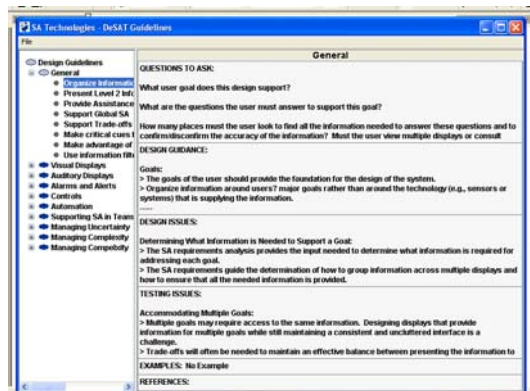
SA Technologies - DeSAT Guidelines

File

Design Guidelines
General
Organize Informatic
Present Level 2 Info
Provide Assistance
Support Global SA
Support Trade-offs
Make critical cues t
Make advantage of
Use information filt
Visual Displays
Auditory Displays
Alarms and Alerts
Controls
Automation
Supporting SA in Teams
Managing Uncertainty
Managing Complexity
Managing Competvity

General

QUESTIONS TO ASK:

What user goal does this design support?

What are the questions the user must answer to support this goal?

How many places must the user look to find all the information needed to answer these questions and to confirm/disconfirm the accuracy of the information? Must the user view multiple displays or consult

DESIGN GUIDANCE:

Goals:
> The goals of the user should provide the foundation for the design of the system.
> Organize information around users? major goals rather than around the technology (e.g., sensors or systems) that is supplying the information.

DESIGN ISSUES:

Determining What Information is Needed to Support a Goal:
> The SA requirements analysis provides the input needed to determine what information is required for addressing each goal.
> The SA requirements guide the determination of how to group information across multiple displays and how to ensure that all the needed information is provided.

TESTING ISSUES:

Accommodating Multiple Goals:
> Multiple goals may require access to the same information. Designing displays that provide information for multiple goals while still maintaining a consistent and uncluttered interface is a challenge.
> Trade-offs will often be needed to maintain an effective balance between presenting the information to

EXAMPLES: No Example

REFERENCES: